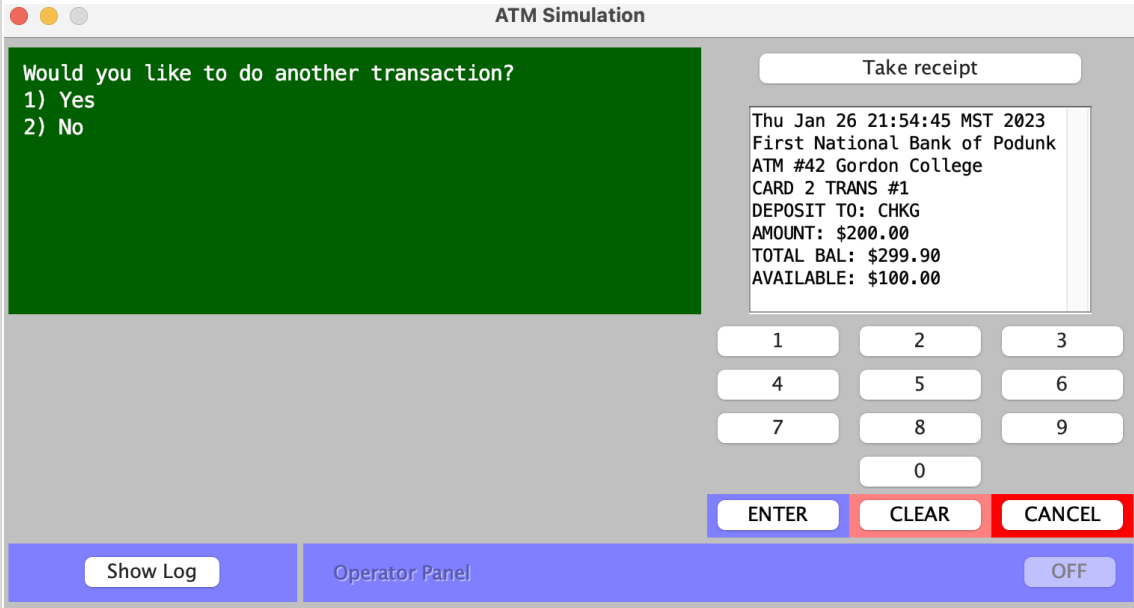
ATM Simulation

Would you like to do another transaction?
1) Yes
2) No

Take receipt

Thu Jan 26 21:54:45 MST 2023
First National Bank of Podunk
ATM #42 Gordon College
CARD 2 TRANS #1
DEPOSIT TO: CHKG
AMOUNT: $200.00
TOTAL BAL: $299.90
AVAILABLE: $100.00

| 1 | 2 | 3 |
|---|---|---|
| 4 | 5 | 6 |
| 7 | 8 | 9 |
|  | 0 |  |

ENTER CLEAR CANCEL

Show Log

Operator Panel

OFF